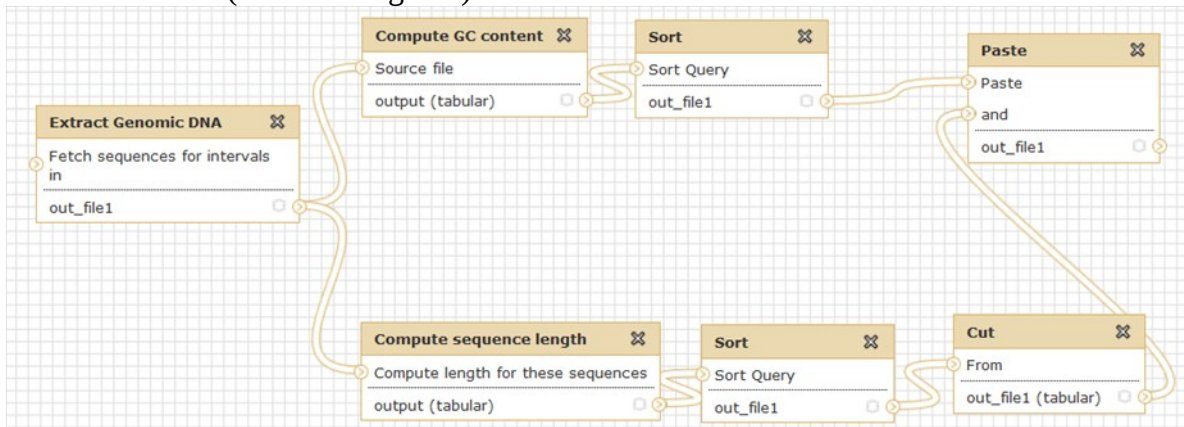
Extract Genomic DNA

Fetch sequences for intervals in

out_file1

Compute GC content

Source file

output (tabular)

Sort

Sort Query

out_file1

Paste

Paste

and

out_file1

Compute sequence length

Compute length for these sequences

output (tabular)

Sort

Sort Query

out_file1

Cut

From

out_file1 (tabular)